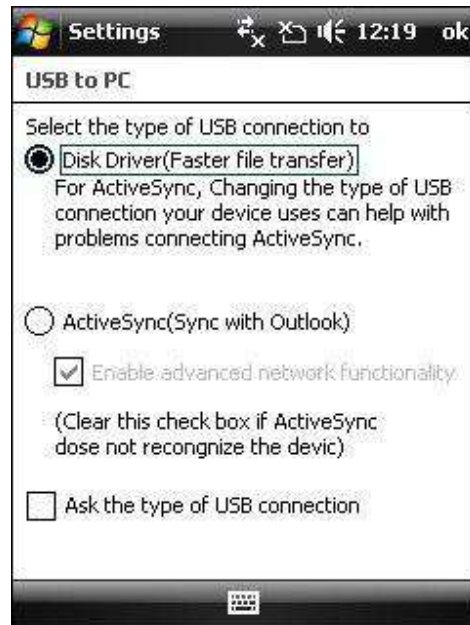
Settings 12:19 ok

USB to PC

Select the type of USB connection to

Disk Driver(Faster file transfer)

For ActiveSync, Changing the type of USB connection your device uses can help with problems connecting ActiveSync.

ActiveSync(Sync with Outlook)

Enable advanced network functionality

(Clear this check box if ActiveSync dose not recongnize the devic)

Ask the type of USB connection